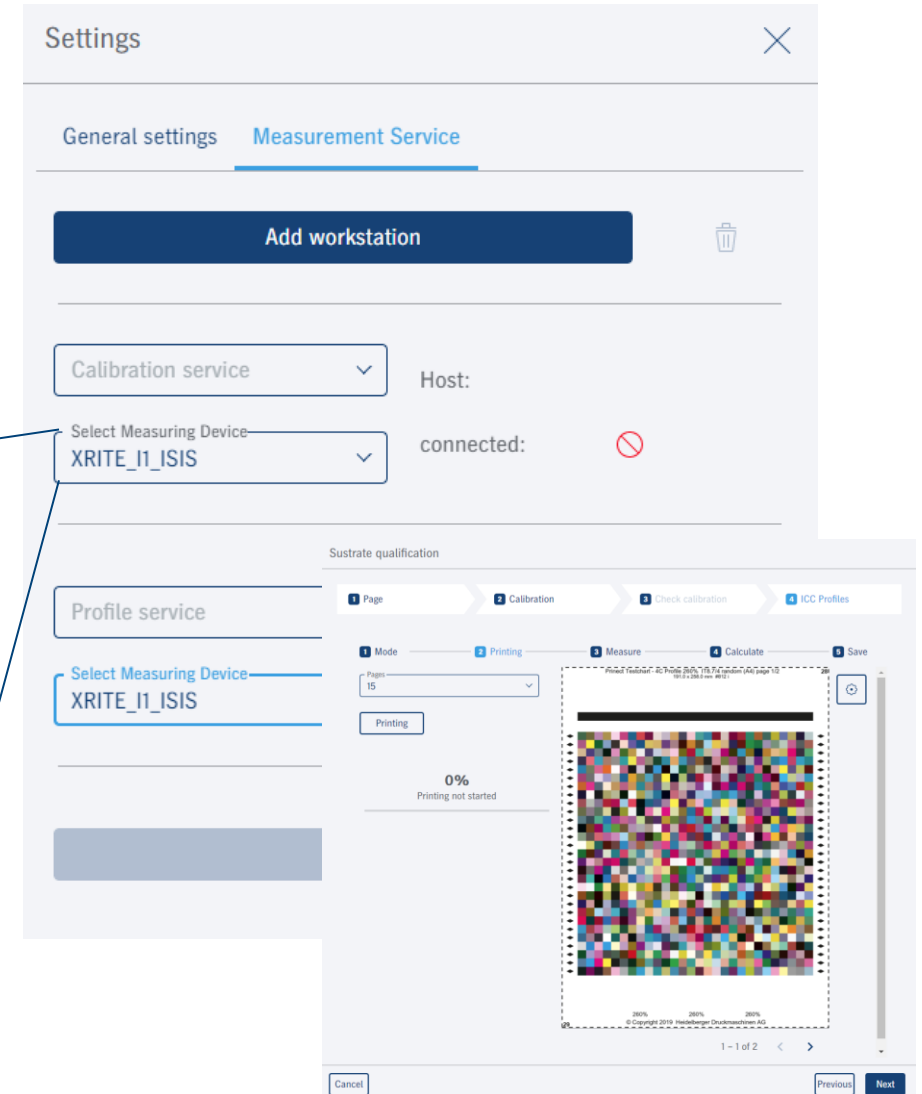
Settings

General settings Measurement Service

Add workstation

Calibration service

Host:

Select Measuring Device
XRITE_I1_ISIS

connected:

Profile service

Select Measuring Device
XRITE_I1_ISIS

Sustrate qualification

1 Page 2 Calibration 3 Check calibration 4 ICC Profiles

1 Mode 2 Printing 3 Measure 4 Calculate 5 Save

Pages
15

Printing

0%
Printing not started

Printed Testchart - 4C Profile 260% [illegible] page 1/2
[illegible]

260% 260% 260%
© Copyright 2019 Heidelberger Druckmaschinen AG

1 – 1 of 2

Cancel

Previous Next